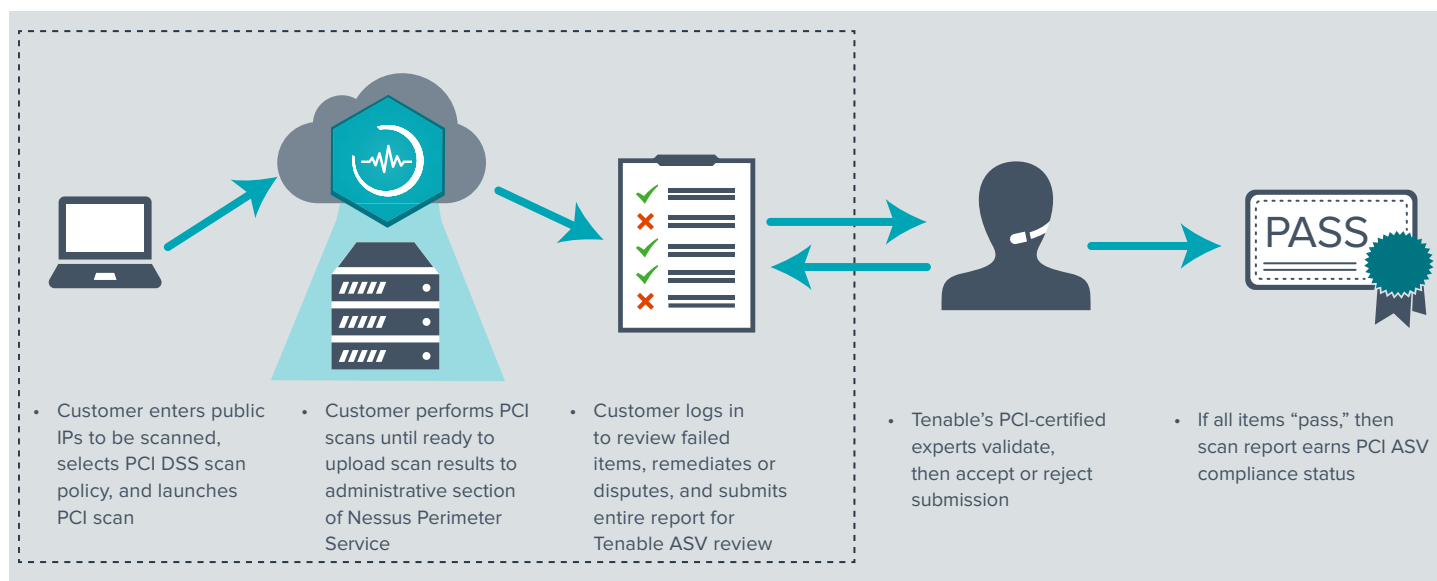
PASS

• Customer enters public IPs to be scanned, selects PCI DSS scan policy, and launches PCI scan

• Customer performs PCI scans until ready to upload scan results to administrative section of Nessus Perimeter Service

• Customer logs in to review failed items, remediates or disputes, and submits entire report for Tenable ASV review

• Tenable's PCI-certified experts validate, then accept or reject submission

• If all items "pass," then scan report earns PCI ASV compliance status